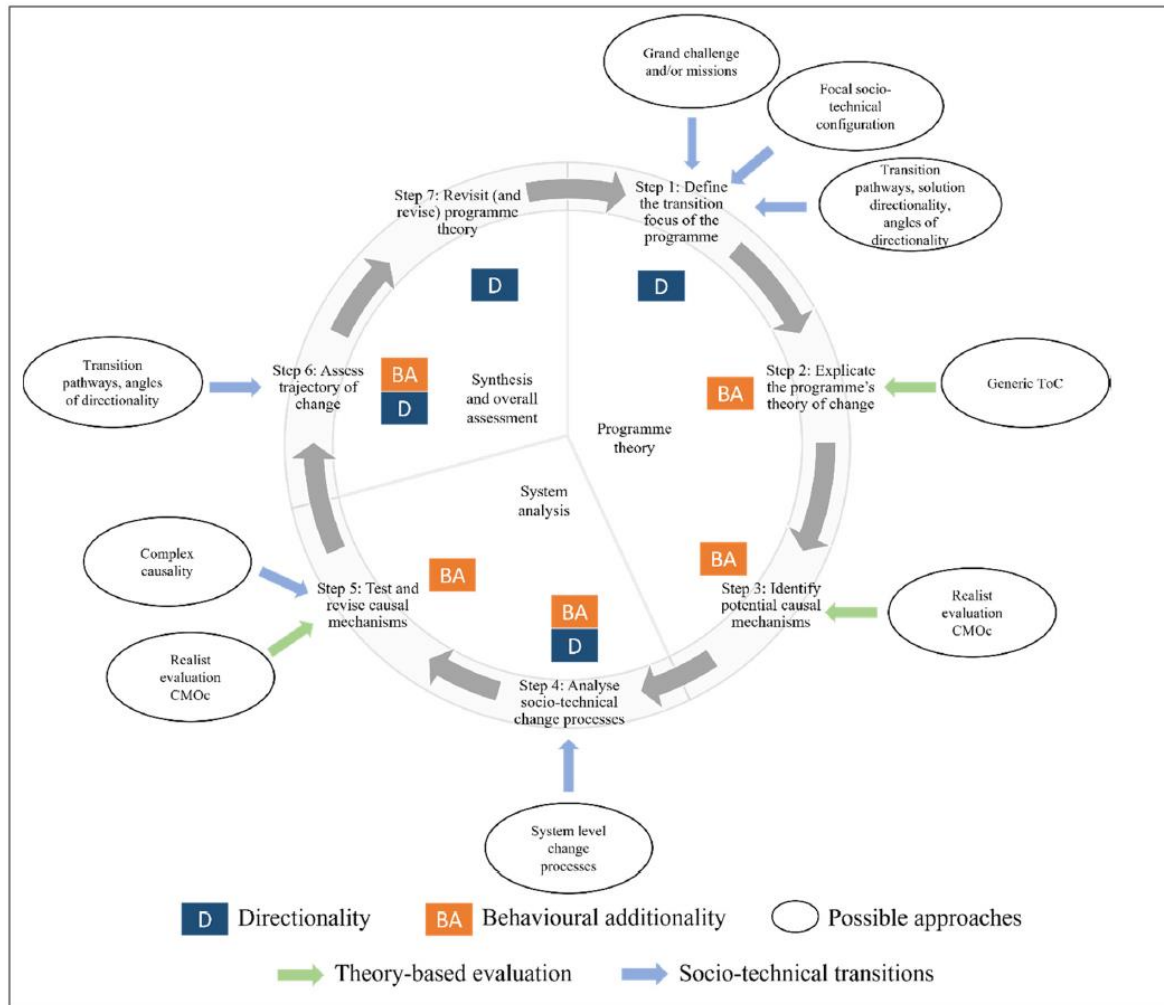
Grand challenge and/or missions

Focal socio-technical configuration

Transition pathways, solution directionality, angles of directionality

Step 7: Revisit (and revise) programme theory

Step 1: Define the transition focus of the programme

D

D

Transition pathways, angles of directionality

Step 6: Assess trajectory of change

BA

D

Synthesis and overall assessment

Step 2: Explicate the programme's theory of change

BA

Generic ToC

Programme theory

System analysis

Complex causality

Step 5: Test and revise causal mechanisms

BA

BA

Step 3: Identify potential causal mechanisms

Realist evaluation CMOc

BA

D

Realist evaluation CMOc

Step 4: Analyse socio-technical change processes

System level change processes

D Directionality

BA Behavioural additionality

Possible approaches

Theory-based evaluation

Socio-technical transitions